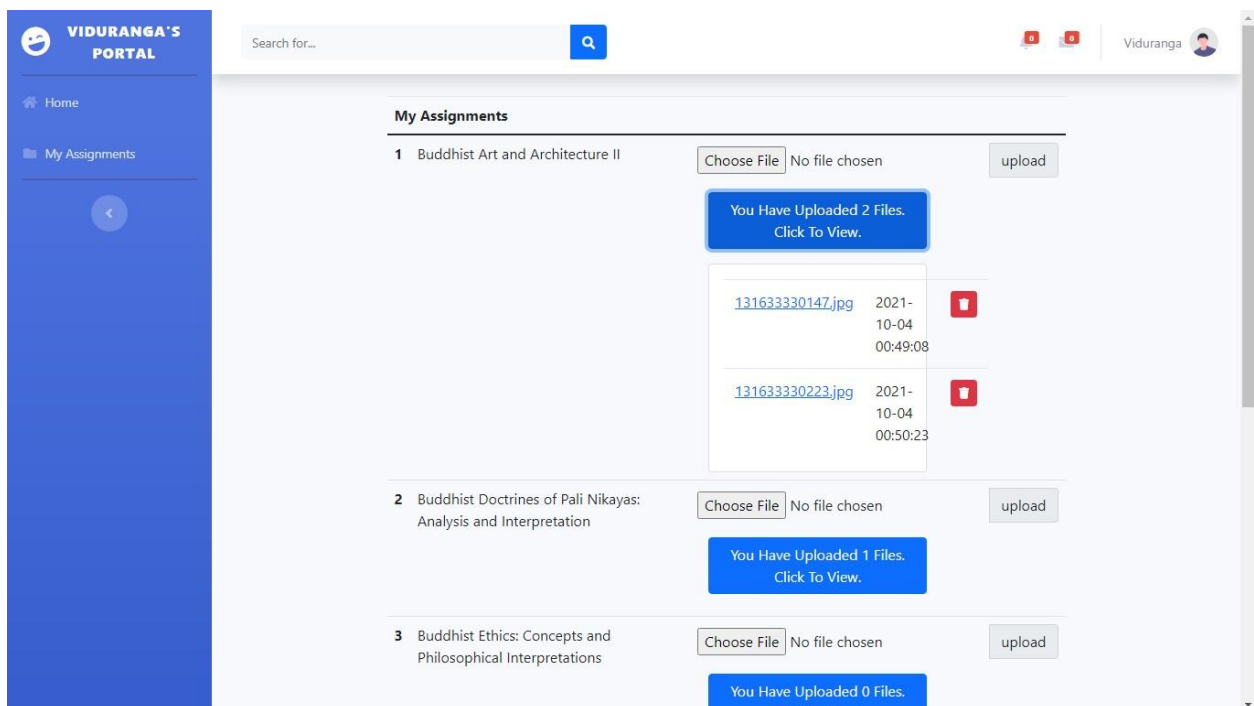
VIDURANGA'S PORTAL

Home

My Assignments

Search for...

0 0 Viduranga

My Assignments

1 Buddhist Art and Architecture II

Choose File No file chosen

upload

You Have Uploaded 2 Files. Click To View.

| | | |
|---|---|---|
| 131633330147.jpg | 2021-10-04 00:49:08 | |
| 131633330223.jpg | 2021-10-04 00:50:23 | |

2 Buddhist Doctrines of Pali Nikayas: Analysis and Interpretation

Choose File No file chosen

upload

You Have Uploaded 1 Files. Click To View.

3 Buddhist Ethics: Concepts and Philosophical Interpretations

Choose File No file chosen

upload

You Have Uploaded 0 Files.